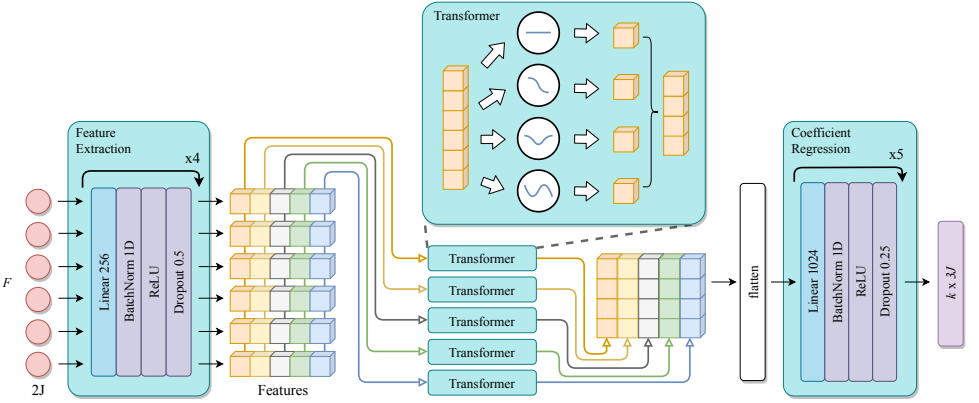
Transformer

Feature Extraction

x4

Linear 256

BatchNorm 1D

ReLU

Dropout 0.5

F

2J

Features

Transformer

Transformer

Transformer

Transformer

Transformer

flatten

Coefficient Regression

x5

Linear 1024

BatchNorm 1D

ReLU

Dropout 0.25

$k \times 3J$